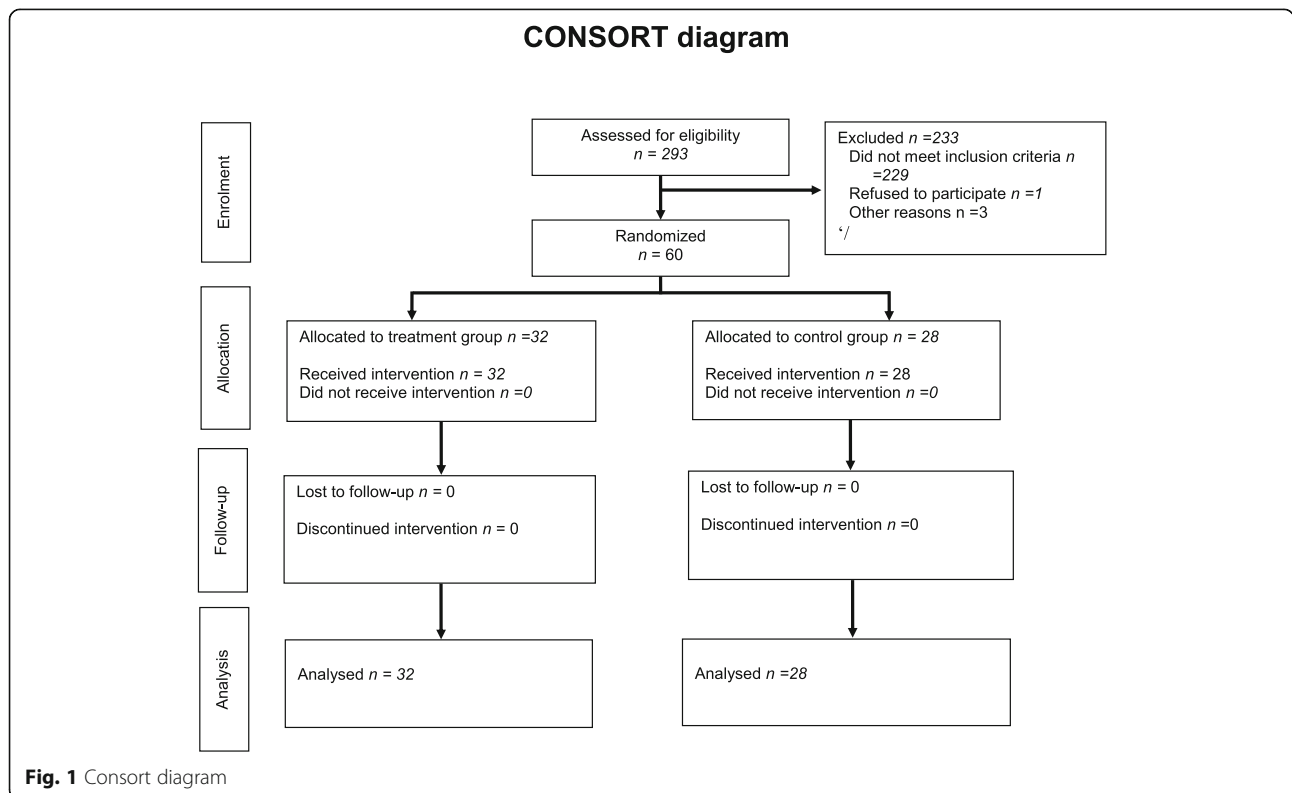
CONSORT diagram

Enrolment

Assessed for eligibility
$n$ = 293

Excluded $n$ =233
Did not meet inclusion criteria $n$ =229
Refused to participate $n$ =1
Other reasons n =3
'/

Randomized
$n$ = 60

Allocation

Allocated to treatment group $n$ =32

Received intervention $n$ = 32
Did not receive intervention $n$ =0

Allocated to control group $n$ = 28

Received intervention $n$ = 28
Did not receive intervention $n$ =0

Follow-up

Lost to follow-up $n$ = 0

Discontinued intervention $n$ = 0

Lost to follow-up $n$ = 0

Discontinued intervention $n$ =0

Analysis

Analysed $n$ = 32

Analysed $n$ =28

Fig. 1 Consort diagram